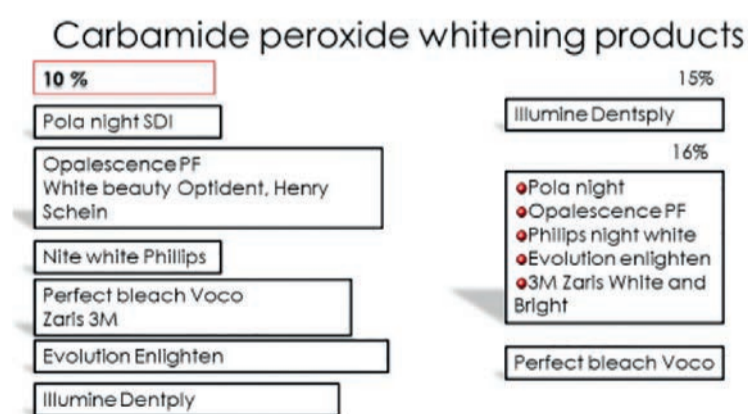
Carbamide peroxide whitening products

10 %

Pola night SDI

Opalescence PF
White beauty Optident, Henry Schein

Nite white Phillips

Perfect bleach Voco
Zaris 3M

Evolution Enlighten

Illumine Dentply

15%

Illumine Dentsply

16%

Pola night
Opalescence PF
Philips night white
Evolution enlighten
3M Zaris White and Bright

Perfect bleach Voco